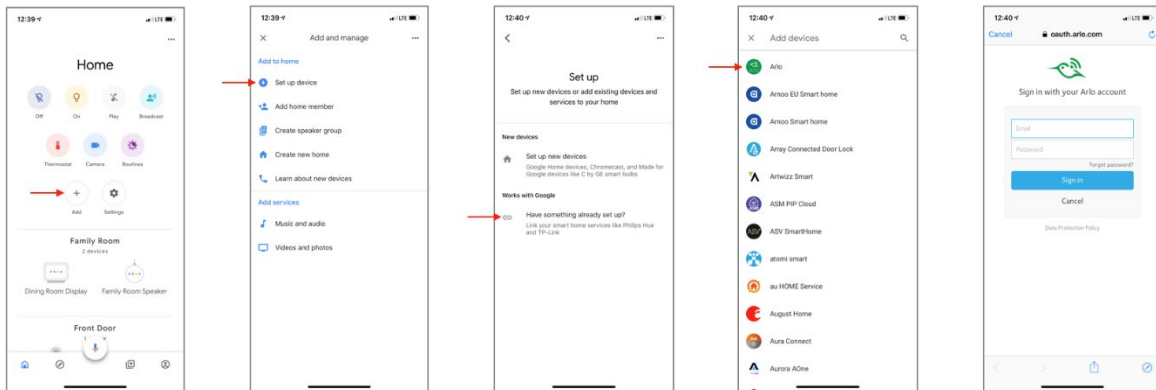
12:39 LTE

Home

Off
On
Play
Broadcast
Thermostat
Camera
Routines
Add
Settings

Family Room
2 devices
Dining Room Display
Family Room Speaker

Front Door

12:39 LTE

Add and manage

Add to home
Set up device
Add home member
Create speaker group
Create new home
Learn about new devices

Add services
Music and audio
Videos and photos

12:40 LTE

Set up
Set up new devices or add existing devices and services to your home

New devices
Set up new devices
Google Home devices, Chromecast, and Made for Google devices like C by GE smart bulbs

Works with Google
Have something already set up?
Link your smart home services like Philips Hue and TP-Link

12:40 LTE

Add devices

Arlo
Arnoo EU Smart home
Arnoo Smart home
Array Connected Door Lock
Artwizz Smart
ASM PIP Cloud
ASV SmartHome
atomi smart
au HOME Service
August Home
Aura Connect
Aurora AOne

12:40 LTE
Cancel oauth.arlo.com

Sign in with your Arlo account
Email
Password
Forgot password?
Sign in
Cancel

Data Protection Policy